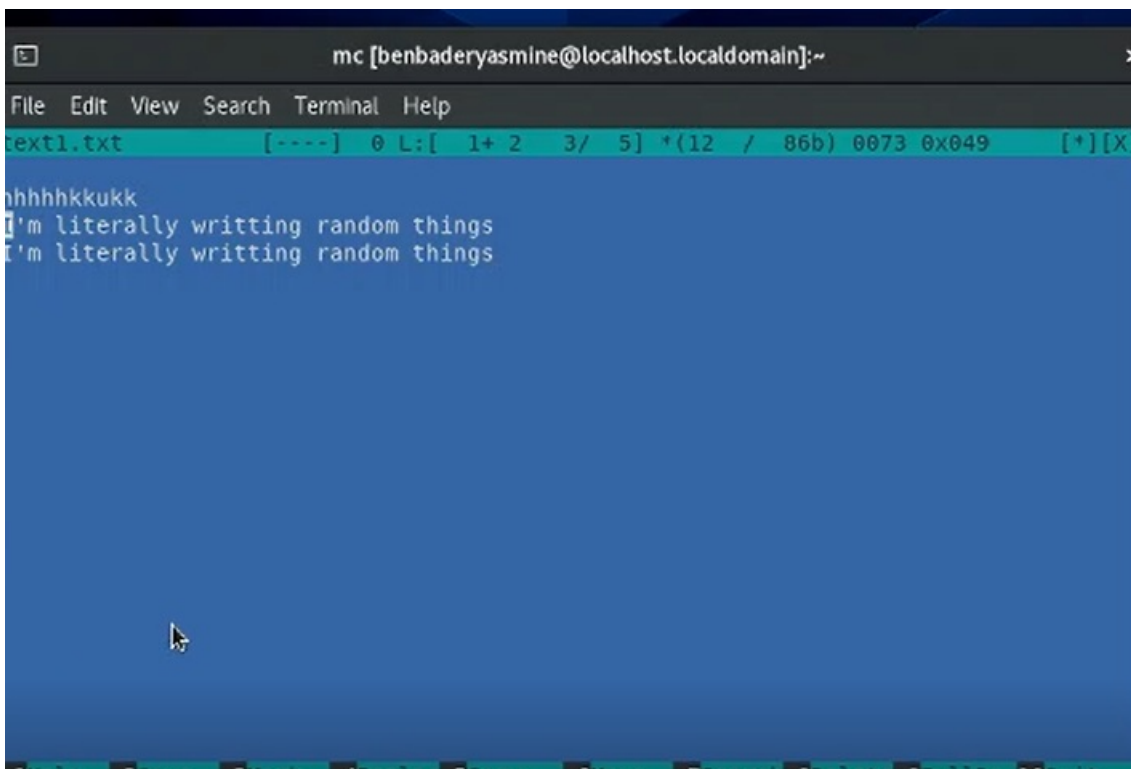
mc [benbaderyasmine@localhost.localdomain]:~

File Edit View Search Terminal Help

ext1.txt [----] 0 L:[ 1+ 2 3/ 5] *(12 / 86b) 0073 0x049 [*][X

hhhhhkkukk
I'm literally writting random things
I'm literally writting random things